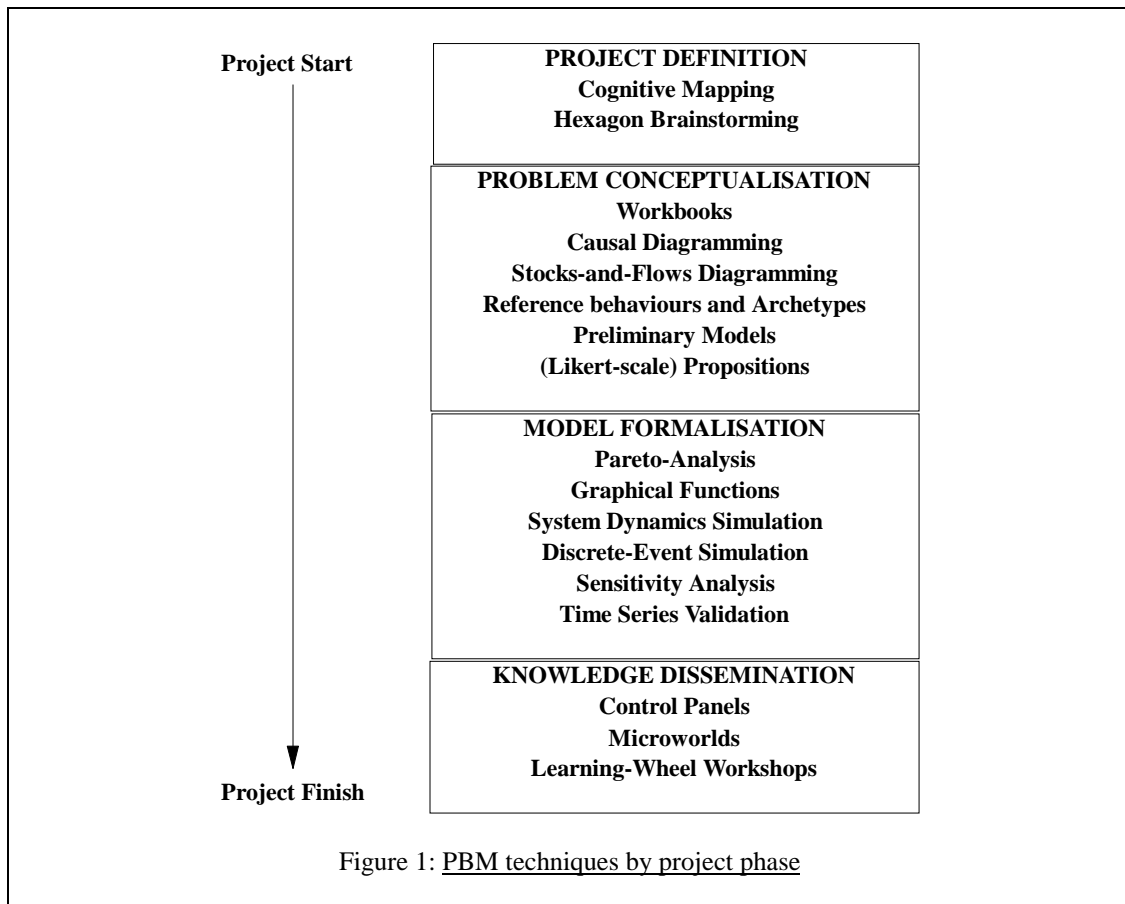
Project Start

PROJECT DEFINITION
Cognitive Mapping
Hexagon Brainstorming

PROBLEM CONCEPTUALISATION
Workbooks
Causal Diagramming
Stocks-and-Flows Diagramming
Reference behaviours and Archetypes
Preliminary Models
(Likert-scale) Propositions

MODEL FORMALISATION
Pareto-Analysis
Graphical Functions
System Dynamics Simulation
Discrete-Event Simulation
Sensitivity Analysis
Time Series Validation

KNOWLEDGE DISSEMINATION
Control Panels
Microworlds
Learning-Wheel Workshops

Project Finish

Figure 1: PBM techniques by project phase